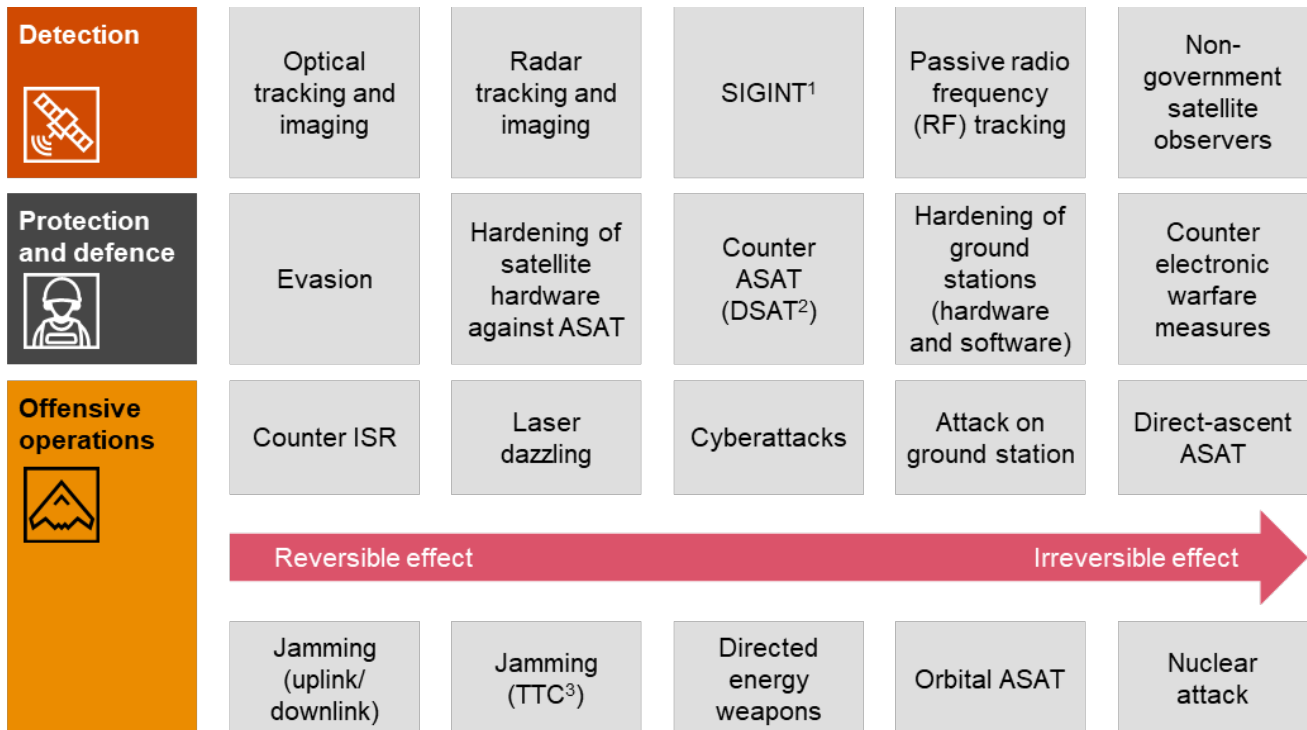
Detection

Optical tracking and imaging

Radar tracking and imaging

SIGINT$^1$

Passive radio frequency (RF) tracking

Non-government satellite observers

Protection and defence

Evasion

Hardening of satellite hardware against ASAT

Counter ASAT (DSAT$^2$)

Hardening of ground stations (hardware and software)

Counter electronic warfare measures

Offensive operations

Counter ISR

Laser dazzling

Cyberattacks

Attack on ground station

Direct-ascent ASAT

Reversible effect

Irreversible effect

Jamming (uplink/ downlink)

Jamming (TTC$^3$)

Directed energy weapons

Orbital ASAT

Nuclear attack